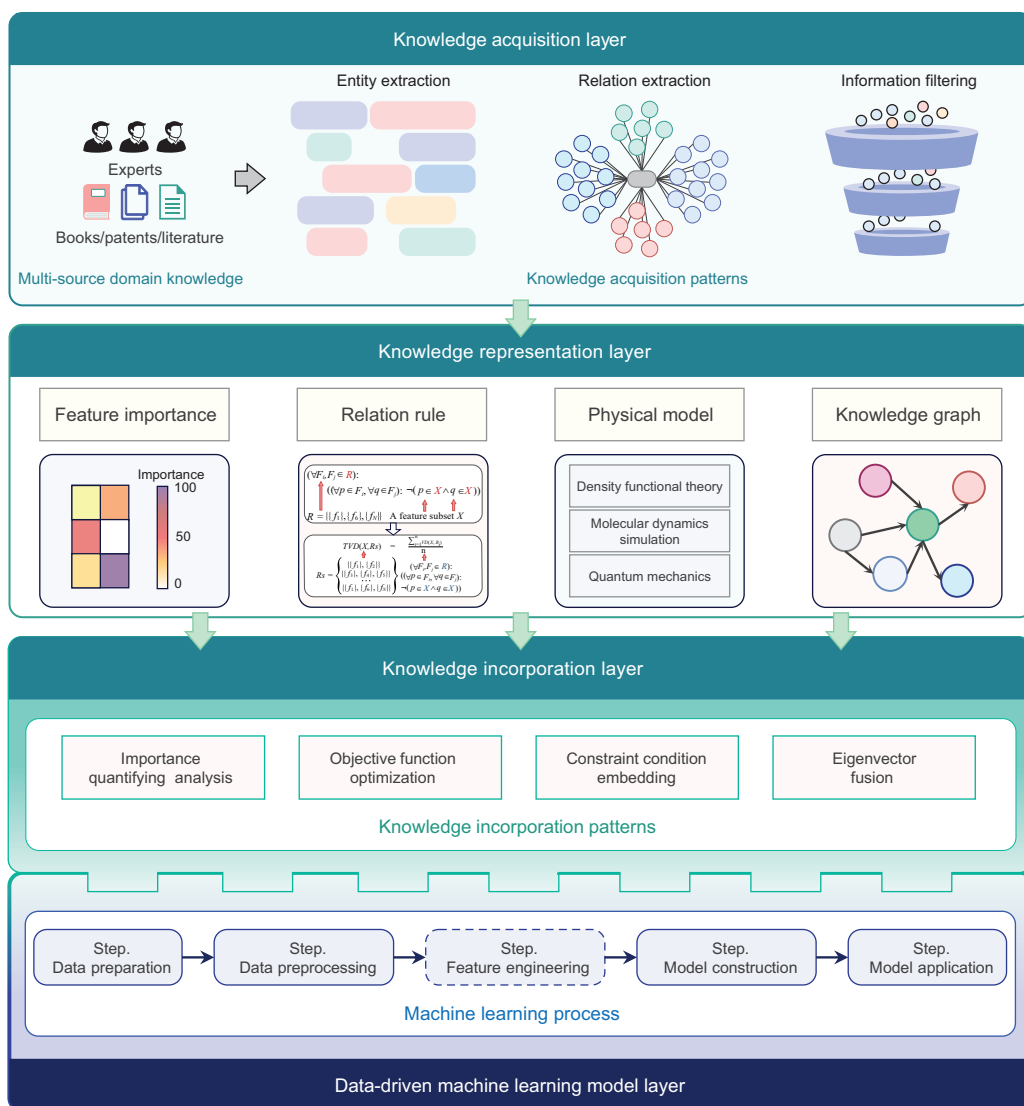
Knowledge acquisition layer

Entity extraction

Relation extraction

Information filtering

Experts

Books/patents/literature

Multi-source domain knowledge

Knowledge acquisition patterns

Knowledge representation layer

Feature importance

Relation rule

Physical model

Knowledge graph

Importance

100

50

0

$(\forall F_i, F_j \in R)$:

$((\forall p \in F_i, \forall q \in F_j)$: $\neg(p \in X \wedge q \in X))$

$R = \{\{f_1\}, \{f_6\}, \{f_9\}\}$ A feature subset $X$

$TVD(X, Rs) = \frac{\sum_{i=1}^{n} VD(X, R_i)}{n}$

$Rs = \left\{ \begin{array}{l} \{\{f_1\}, \{f_5\}\} \\ \{\{f_1\}, \{f_6\}, \{f_9\}\} \\ \ldots \\ \{\{f_1\}, \{f_6\}, \{f_9\}\} \end{array} \right\}$ $(\forall F_i, F_j \in R)$: $((\forall p \in F_i, \forall q \in F_j)$: $\neg(p \in X \wedge q \in X))$

Density functional theory

Molecular dynamics simulation

Quantum mechanics

Knowledge incorporation layer

Importance quantifying analysis

Objective function optimization

Constraint condition embedding

Eigenvector fusion

Knowledge incorporation patterns

Step. Data preparation

Step. Data preprocessing

Step. Feature engineering

Step. Model construction

Step. Model application

Machine learning process

Data-driven machine learning model layer